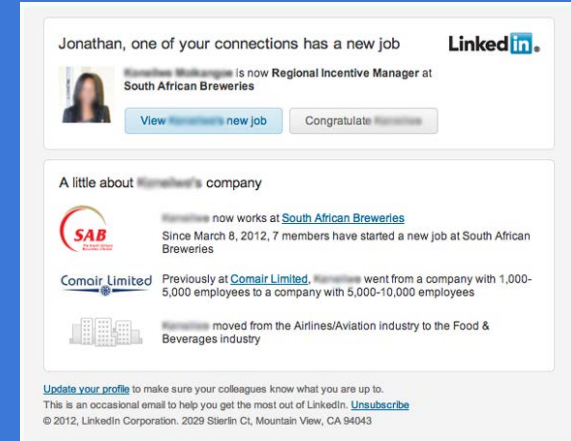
Jonathan, one of your connections has a new job

LinkedIn.

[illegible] is now Regional Incentive Manager at South African Breweries

View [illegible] new job

Congratulate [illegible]

A little about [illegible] company

SAB

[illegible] now works at South African Breweries

Since March 8, 2012, 7 members have started a new job at South African Breweries

Comair Limited

Previously at Comair Limited, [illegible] went from a company with 1,000-5,000 employees to a company with 5,000-10,000 employees

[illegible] moved from the Airlines/Aviation industry to the Food & Beverages industry

Update your profile to make sure your colleagues know what you are up to.

This is an occasional email to help you get the most out of LinkedIn. Unsubscribe

© 2012, LinkedIn Corporation. 2029 Stierlin Ct, Mountain View, CA 94043